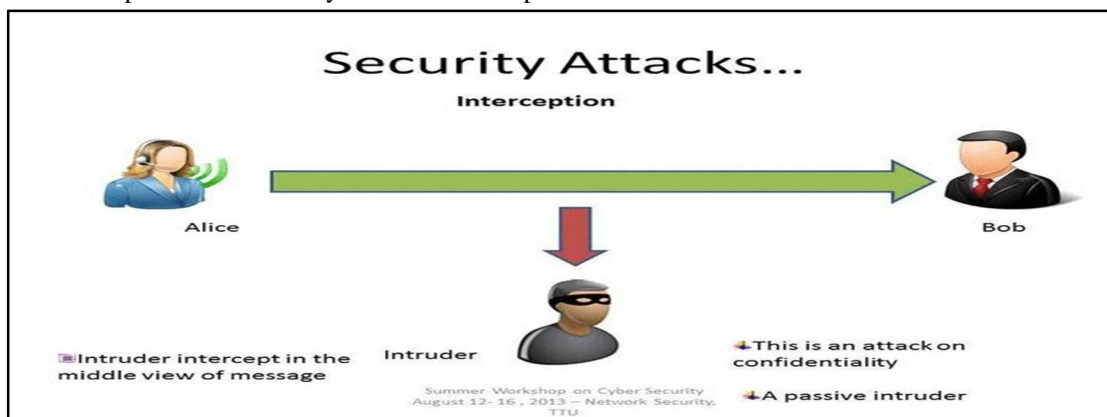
Security Attacks...

Interception

Alice

Bob

Intruder

Intruder intercept in the middle view of message

This is an attack on confidentiality

A passive intruder

Summer Workshop on Cyber Security August 12- 16 , 2013 – Network Security, TTU